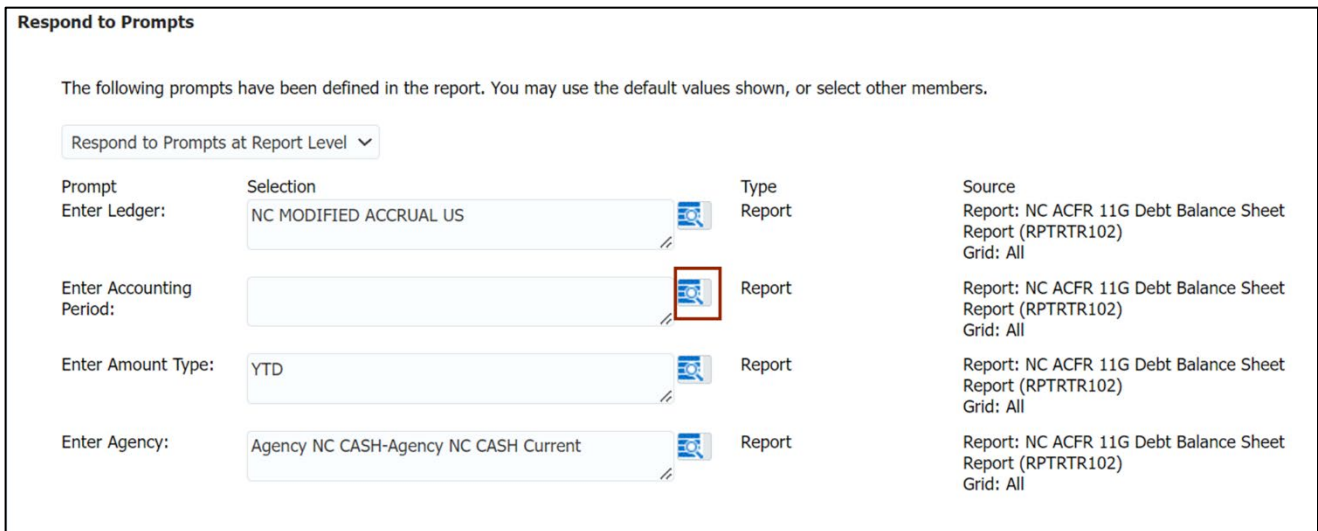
Respond to Prompts

The following prompts have been defined in the report. You may use the default values shown, or select other members.

Respond to Prompts at Report Level

| Prompt | Selection | Type | Source |
|---|---|---|---|
| Enter Ledger: | NC MODIFIED ACCRUAL US | Report | Report: NC ACFR 11G Debt Balance Sheet Report (RPTRTR102) Grid: All |
| Enter Accounting Period: | | Report | Report: NC ACFR 11G Debt Balance Sheet Report (RPTRTR102) Grid: All |
| Enter Amount Type: | YTD | Report | Report: NC ACFR 11G Debt Balance Sheet Report (RPTRTR102) Grid: All |
| Enter Agency: | Agency NC CASH-Agency NC CASH Current | Report | Report: NC ACFR 11G Debt Balance Sheet Report (RPTRTR102) Grid: All |